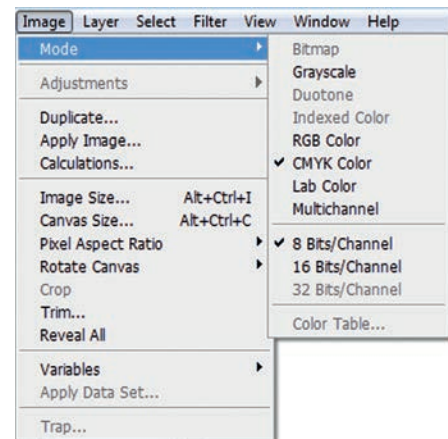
Image Layer Select Filter View Window Help

Mode
Adjustments
Duplicate...
Apply Image...
Calculations...
Image Size... Alt+Ctrl+I
Canvas Size... Alt+Ctrl+C
Pixel Aspect Ratio
Rotate Canvas
Crop
Trim...
Reveal All
Variables
Apply Data Set...
Trap...

Bitmap
Grayscale
Duotone
Indexed Color
RGB Color
✓ CMYK Color
Lab Color
Multichannel
✓ 8 Bits/Channel
16 Bits/Channel
32 Bits/Channel
Color Table...